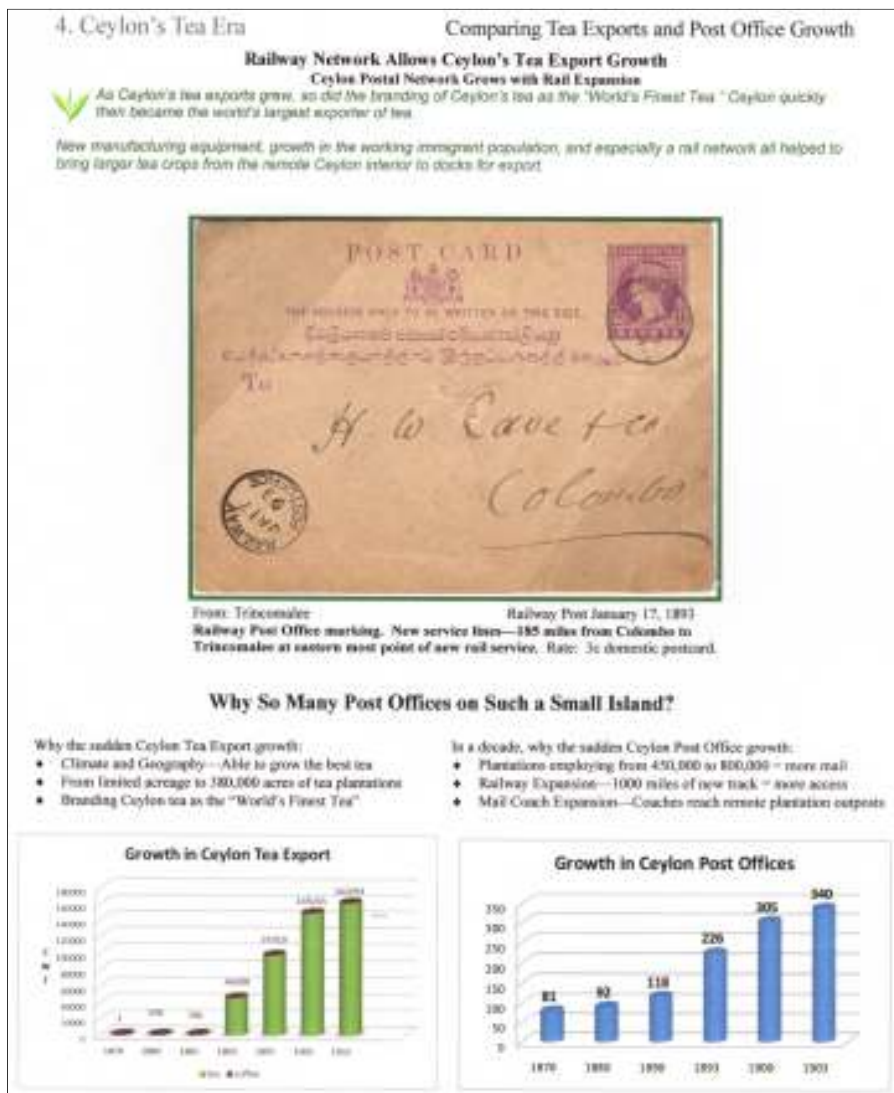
4. Ceylon's Tea Era

Comparing Tea Exports and Post Office Growth

Railway Network Allows Ceylon's Tea Export Growth
Ceylon Postal Network Grows with Rail Expansion

As Ceylon's tea exports grew, so did the branding of Ceylon's tea as the "World's Finest Tea." Ceylon quickly then became the world's largest exporter of tea.

New manufacturing equipment, growth in the working immigrant population, and especially a rail network all helped to bring larger tea crops from the remote Ceylon interior to docks for export.

POST CARD
THE ADDRESS ONLY TO BE WRITTEN ON THIS SIDE.
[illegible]
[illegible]
To
H. W. Cave & Co
Colombo

From: Trincomalee Railway Post January 17, 1893
Railway Post Office marking. New service lines—185 miles from Colombo to Trincomalee at eastern most point of new rail service. Rate: 3c domestic postcard.

Why So Many Post Offices on Such a Small Island?

Why the sudden Ceylon Tea Export growth:
• Climate and Geography—Able to grow the best tea
• From limited acreage to 380,000 acres of tea plantations
• Branding Ceylon tea as the "World's Finest Tea"

In a decade, why the sudden Ceylon Post Office growth:
• Plantations employing from 450,000 to 800,000 = more mail
• Railway Expansion—1000 miles of new track = more access
• Mail Coach Expansion—Coaches reach remote plantation outposts

Growth in Ceylon Tea Export

Growth in Ceylon Post Offices
81 92 118 226 305 340
1870 1880 1890 1893 1900 1903